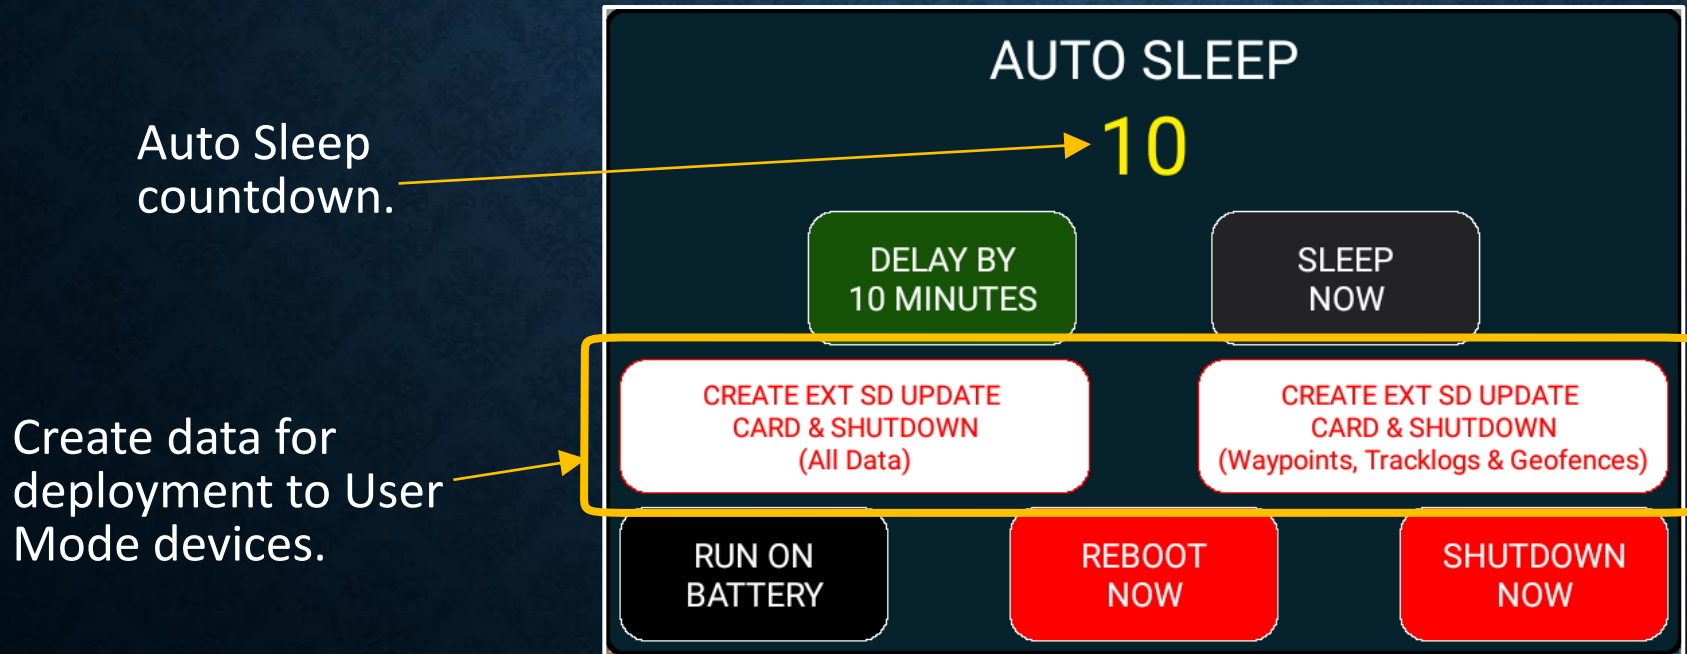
Auto Sleep countdown.

Create data for deployment to User Mode devices.

AUTO SLEEP

10

DELAY BY
10 MINUTES

SLEEP
NOW

CREATE EXT SD UPDATE
CARD & SHUTDOWN
(All Data)

CREATE EXT SD UPDATE
CARD & SHUTDOWN
(Waypoints, Tracklogs & Geofences)

RUN ON
BATTERY

REBOOT
NOW

SHUTDOWN
NOW